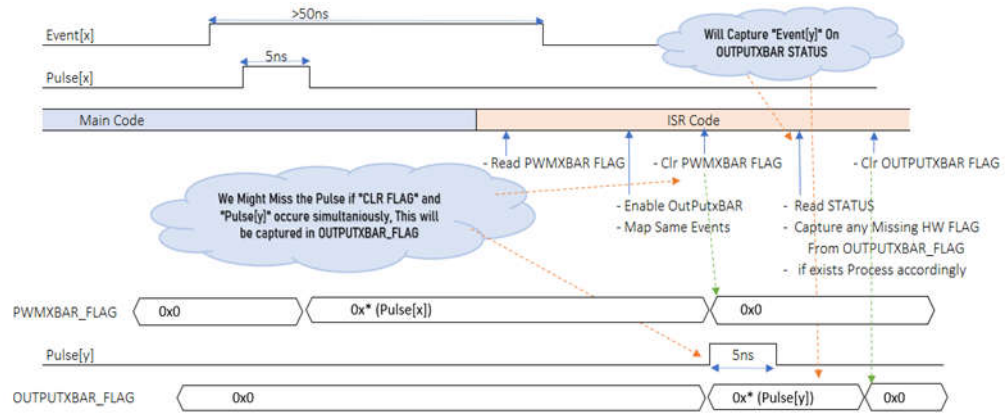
>50ns

Event[x]

Will Capture "Event[y]" On OUTPUTXBAR STATUS

5ns

Pulse[x]

Main Code

ISR Code

- Read PWMXBAR FLAG

- Clr PWMXBAR FLAG

- Clr OUTPUTXBAR FLAG

We Might Miss the Pulse if "CLR FLAG" and "Pulse[y]" occure simultaniously, This will be captured in OUTPUTXBAR_FLAG

- Enable OutPutxBAR
- Map Same Events

- Read STATUS
- Capture any Missing HW FLAG From OUTPUTXBAR_FLAG
- if exists Process accordingly

PWMXBAR_FLAG

0x0

0x* (Pulse[x])

0x0

Pulse[y]

5ns

OUTPUTXBAR_FLAG

0x0

0x* (Pulse[y])

0x0